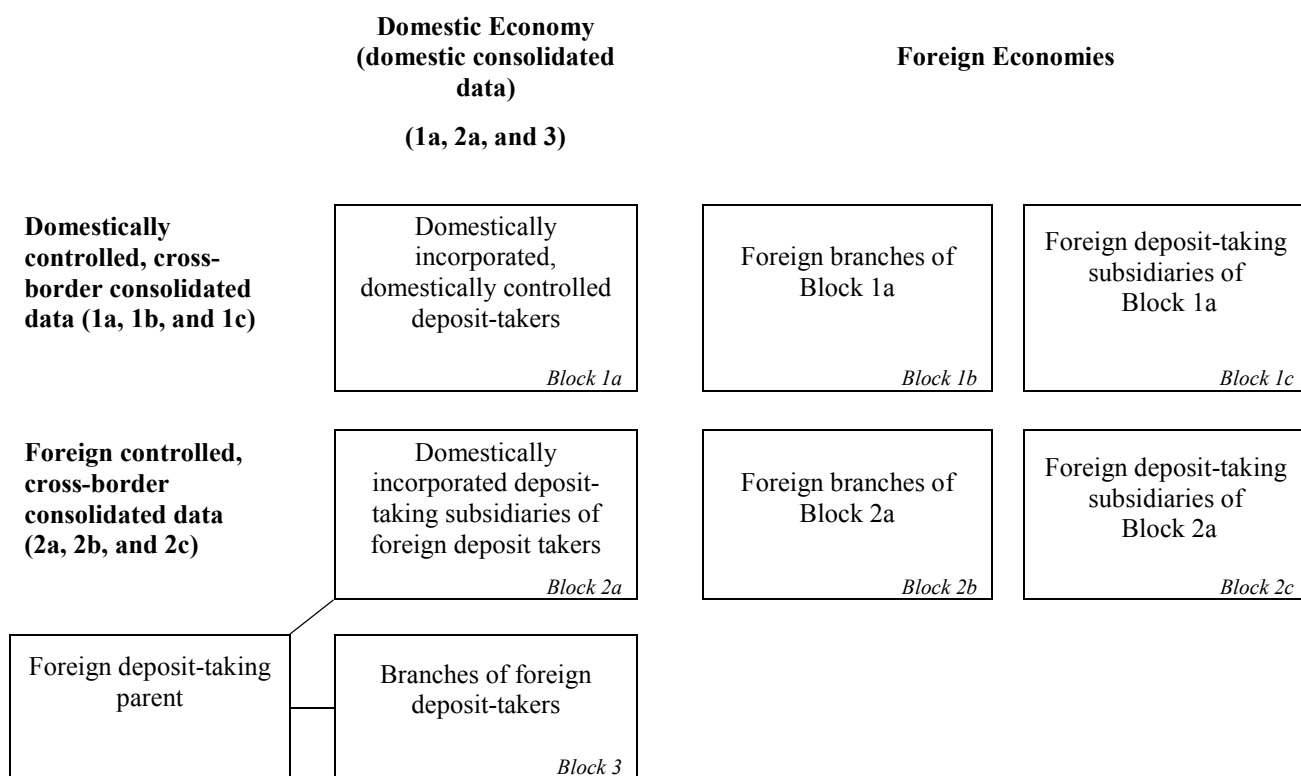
Domestic Economy (domestic consolidated data)

(1a, 2a, and 3)

Foreign Economies

Domestically controlled, cross-border consolidated data (1a, 1b, and 1c)

Domestically incorporated, domestically controlled deposit-takers

Block 1a

Foreign branches of Block 1a

Block 1b

Foreign deposit-taking subsidiaries of Block 1a

Block 1c

Foreign controlled, cross-border consolidated data (2a, 2b, and 2c)

Domestically incorporated deposit-taking subsidiaries of foreign deposit takers

Block 2a

Foreign branches of Block 2a

Block 2b

Foreign deposit-taking subsidiaries of Block 2a

Block 2c

Foreign deposit-taking parent

Branches of foreign deposit-takers

Block 3